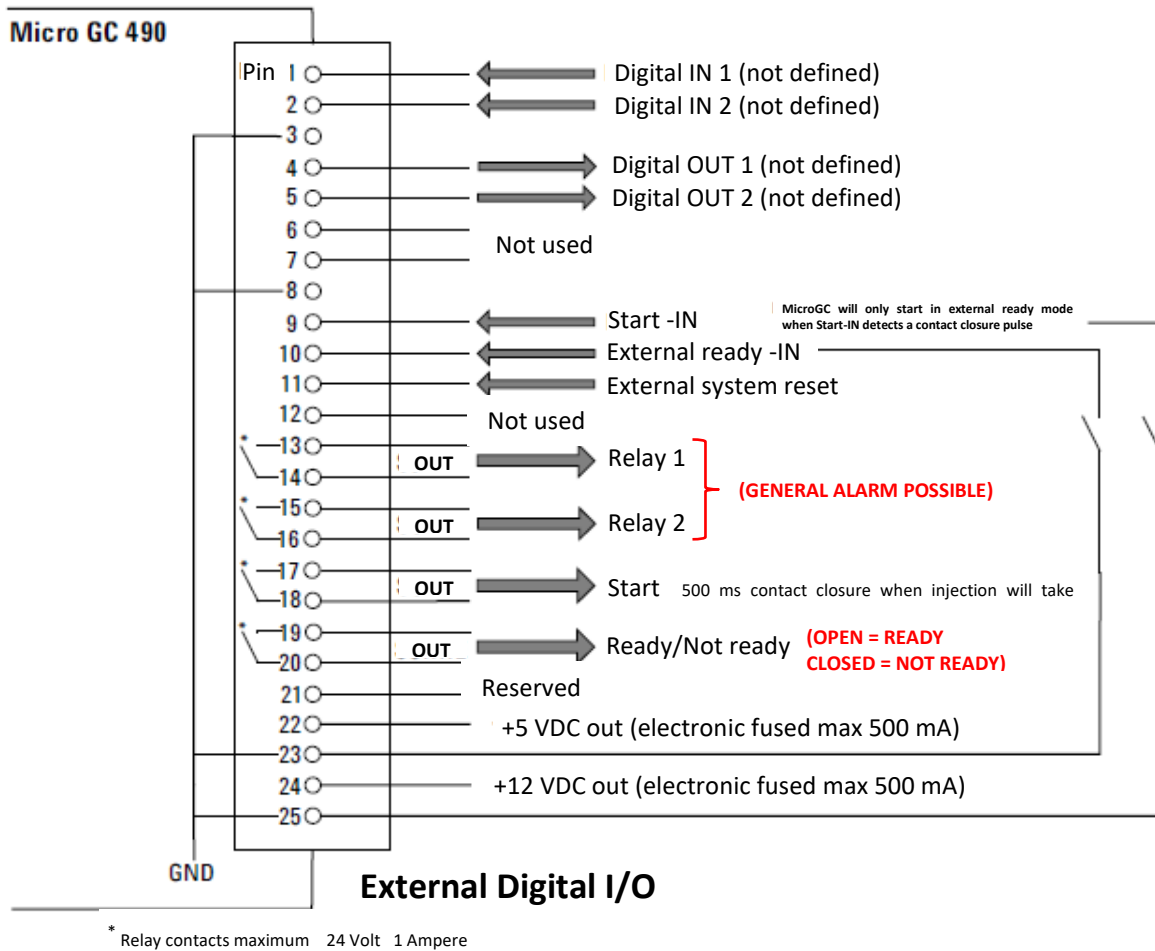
Micro GC 490

Pin 1 Digital IN 1 (not defined)
2 Digital IN 2 (not defined)
3
4 Digital OUT 1 (not defined)
5 Digital OUT 2 (not defined)
6
7 Not used
8
9 Start -IN
MicroGC will only start in external ready mode when Start-IN detects a contact closure pulse
10 External ready -IN
11 External system reset
12 Not used
* 13
14 OUT Relay 1
(GENERAL ALARM POSSIBLE)
* 15
16 OUT Relay 2
* 17
18 OUT Start 500 ms contact closure when injection will take
* 19
20 OUT Ready/Not ready (OPEN = READY CLOSED = NOT READY)
21 Reserved
22 +5 VDC out (electronic fused max 500 mA)
23
24 +12 VDC out (electronic fused max 500 mA)
25

GND

External Digital I/O

* Relay contacts maximum 24 Volt 1 Ampere